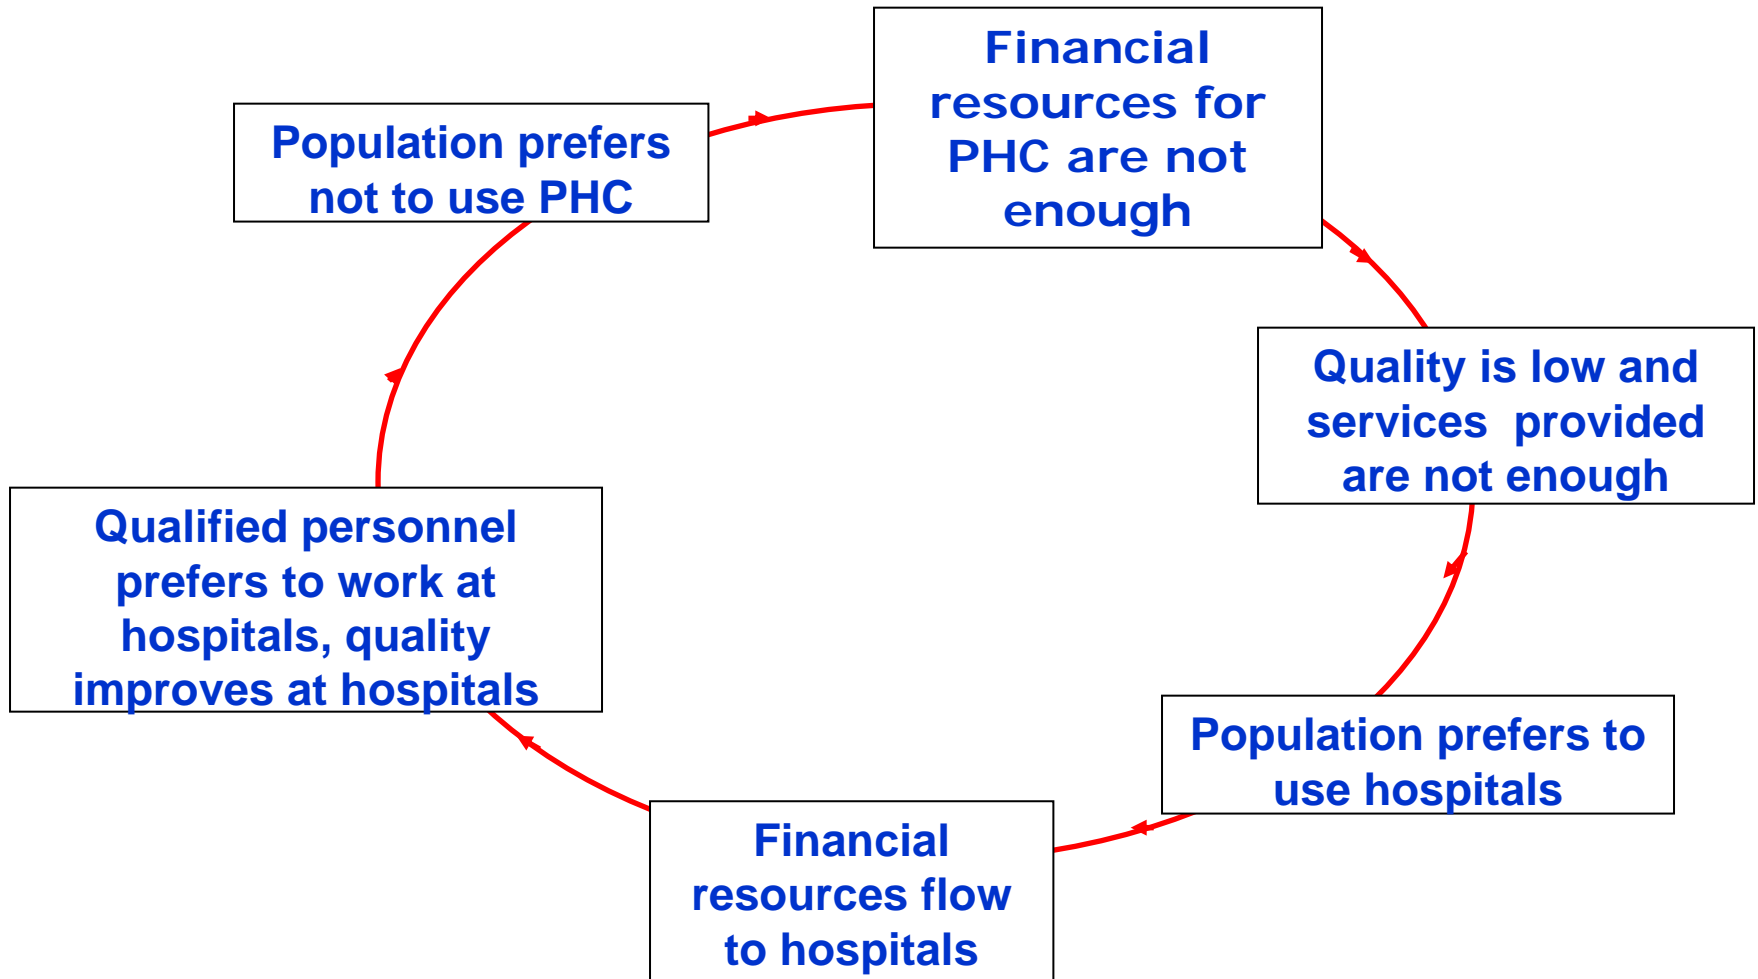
Financial resources for PHC are not enough

Quality is low and services provided are not enough

Population prefers to use hospitals

Financial resources flow to hospitals

Qualified personnel prefers to work at hospitals, quality improves at hospitals

Population prefers not to use PHC